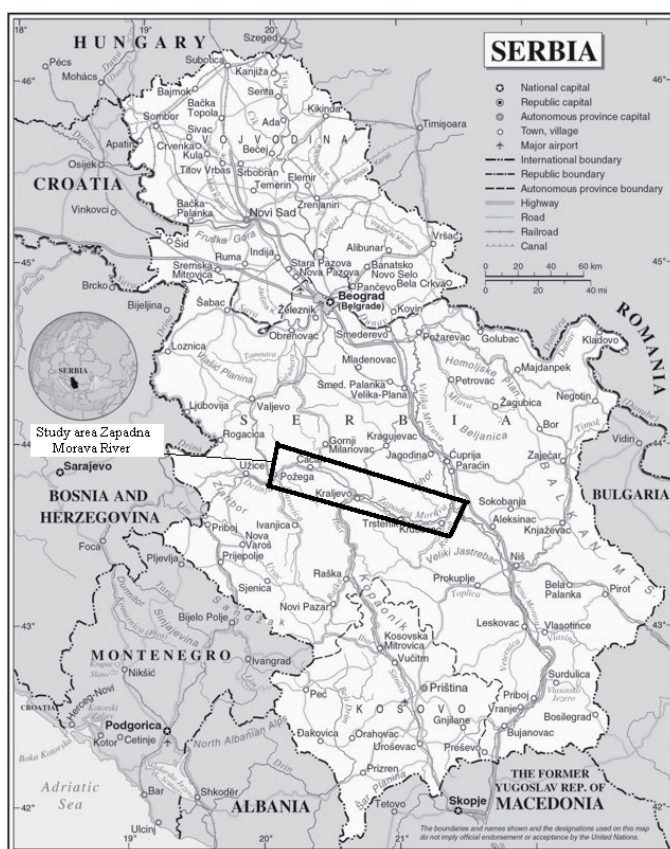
SERBIA

National capital
Republic capital
Autonomous province capital
Town, village
Major airport
International boundary
Republic boundary
Autonomous province boundary
Highway
Road
Railroad
Canal

0 20 40 60 km
0 20 40 mi

18° 19° 20° 21° 22° 23°
46° 45° 44° 43° 42°

HUNGARY
CROATIA
ROMANIA
BULGARIA
BOSNIA AND HERZEGOVINA
MONTENEGRO
ALBANIA
THE FORMER YUGOSLAV REP. OF MACEDONIA

Szeged
Pécs
Mohács
Subotica
Kanjiža
Bajmok
Senta
Bačka Topola
Sombor
Kikinda
Apatin
Sivac
Crvenka
Kula
VOJVODINA
Bečej
Timișoara
Osijek
Titov Vrbas
Srbobran
Elemir
Temerin
Zrenjanin
Vinkovci
Bačka Palanka
Novi Sad
Fruška Gora
Šid
Ruma
Inđija
Alibunar
Vršac
Sremska Mitrovica
Stara Pazova
Nova Pazova
Banatsko Novo Selo
Bela Crkva
Pančevo
Brcko
Bijeljina
Šabac
Zeleznik
Beograd (Belgrade)
Kovin
Obrenovac
Smederevo
Požarevac
Golubac
Kladovo
Loznica
Mladenovac
Homoljske Planine
Majdanpek
Smed. Palanka
Velika Plana
Petrovac
Negotin
Žagubica
Ljubovija
Valjevo
Vidin
SERBIA
Study area Zapadna Morava River
Rogačica
Gornji Milanovac
Kragujevac
Bor
Zaječar
Sarajevo
Užice
Čačak
Jagodina
Ćuprija
Paraćin
Požega
Kraljevo
Zapadna Morava
Sokobanja
BALKAN MTS
Trstenik
Kruševac
Aleksinac
Knjaževac
Priboj
Ivanjica
Nova Varoš
Veliki Jastrebac
Niš
Foča
Pljevlja
Prijepolje
Prokuplje
Bela Palanka
Pirot
Sjenica
Raška
Novi Pazar
Kopaonik
Leskovac
Vlasotince
Bijelo Polje
Kosovska Mitrovica
Vučitrn
Surdulica
Nikšić
Ivangrad
Priština
Herceg-Novi
Peć
KOSOVO
Gnjilane
Priboj
Vranje
Bosilegrad
Podgorica
Kotor
Cetinje
North Albanian Alps
Đakovica
Orahovac
Uroševac
Preševo
Bujanovac
Prizren
Adriatic Sea
Bar
Shkodër
Tetovo
Skopje
Ulcinj

The boundaries and names shown and the designations used on this map do not imply official endorsement or acceptance by the United Nations.